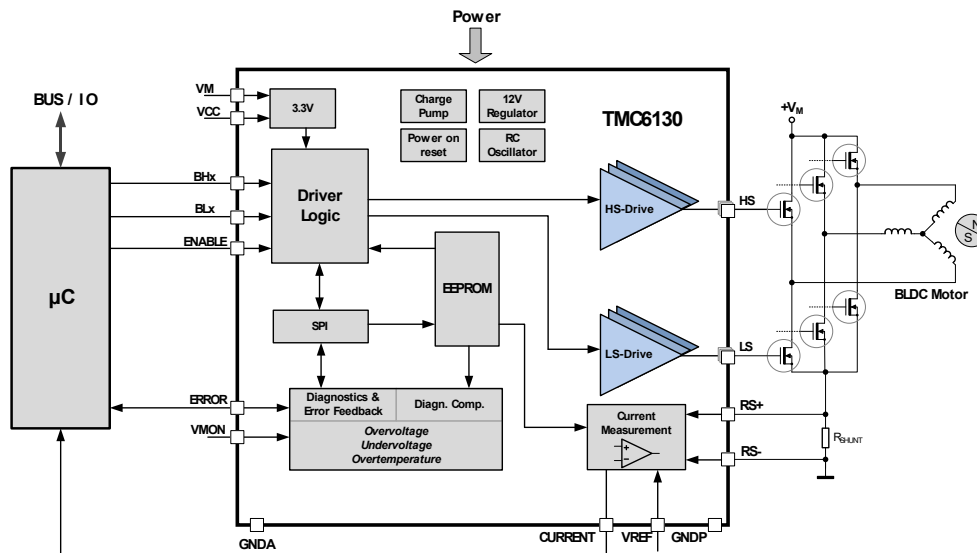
Power

BUS / IO

VM
VCC
3.3V

Charge Pump
12V Regulator
Power on reset
RC Oscillator

TMC6130

+$V_M$

BHx
BLx
ENABLE

Driver Logic

HS-Drive
HS

μC

EEPROM

SPI

LS-Drive
LS

BLDC Motor

N
S

ERROR
VMON

Diagnostics & Error Feedback
Diagn. Comp.
Overvoltage
Undervoltage
Overtemperature

Current Measurement
+
-

RS+
RS-
$R_{SHUNT}$

GNDA
CURRENT
VREF
GNDP